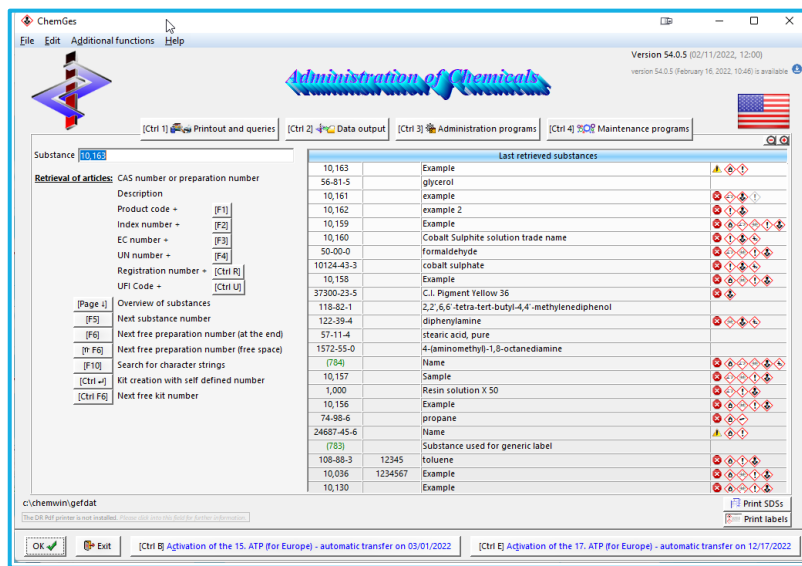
ChemGes

File Edit Additional functions Help

Version 54.0.5 (02/11/2022, 12:00)

version 54.0.5 (February 16, 2022, 10:46) is available

Administration of Chemicals

[Ctrl 1] Printout and queries [Ctrl 2] Data output [Ctrl 3] Administration programs [Ctrl 4] Maintenance programs

Substance 10,163

Retrieval of articles: CAS number or preparation number
Description
Product code + [F1]
Index number + [F2]
EC number + [F3]
UN number + [F4]
Registration number + [Ctrl R]
UFI Code + [Ctrl U]
[Page ↓] Overview of substances
[F5] Next substance number
[F6] Next free preparation number (at the end)
[⇑ F6] Next free preparation number (free space)
[F10] Search for character strings
[Ctrl ↵] Kit creation with self defined number
[Ctrl F6] Next free kit number

Last retrieved substances

| | | |
|---|---|---|
| 10,163 | | Example |
| 56-81-5 | | glycerol |
| 10,161 | | example |
| 10,162 | | example 2 |
| 10,159 | | Example |
| 10,160 | | Cobalt Sulphite solution trade name |
| 50-00-0 | | formaldehyde |
| 10124-43-3 | | cobalt sulphate |
| 10,158 | | Example |
| 37300-23-5 | | C.I. Pigment Yellow 36 |
| 118-82-1 | | 2,2',6,6'-tetra-tert-butyl-4,4'-methylenediphenol |
| 122-39-4 | | diphenylamine |
| 57-11-4 | | stearic acid, pure |
| 1572-55-0 | | 4-(aminomethyl)-1,8-octanediamine |
| (784) | | Name |
| 10,157 | | Sample |
| 1,000 | | Resin solution X 50 |
| 10,156 | | Example |
| 74-98-6 | | propane |
| 24687-45-6 | | Name |
| (783) | | Substance used for generic label |
| 108-88-3 | 12345 | toluene |
| 10,036 | 1234567 | Example |
| 10,130 | | Example |

c:\chemwin\gefdat

The DR Pdf printer is not installed. Please dial you this field for further information.

Print SDSs
Print labels

OK Exit [Ctrl B] Activation of the 15. ATP (for Europe) - automatic transfer on 03/01/2022 [Ctrl E] Activation of the 17. ATP (for Europe) - automatic transfer on 12/17/2022